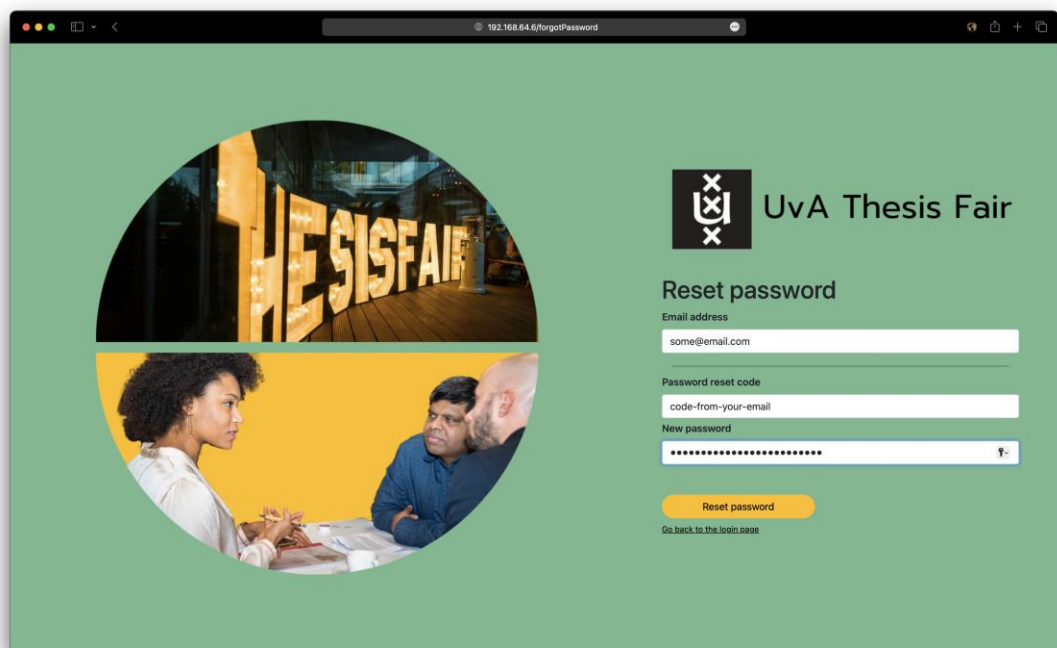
192.168.64.6/forgotPassword

THESISFAIR

UvA Thesis Fair

Reset password

Email address

some@email.com

Password reset code

code-from-your-email

New password

••••••••••••••••••••••••

Reset password

Go back to the login page